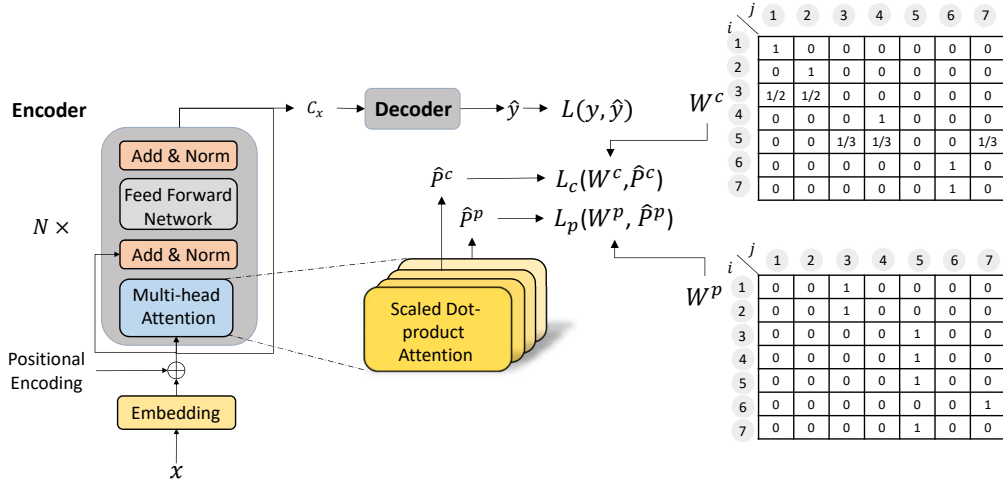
Encoder

$N \times$

Add & Norm

Feed Forward Network

Add & Norm

Multi-head Attention

Positional Encoding

Embedding

$x$

$c_x$

Decoder

$\hat{y}$

$L(y, \hat{y})$

$W^c$

$\hat{P}^c$

$L_c(W^c, \hat{P}^c)$

$\hat{P}^p$

$L_p(W^p, \hat{P}^p)$

Scaled Dot-product Attention

$W^p$

| i \ j | 1 | 2 | 3 | 4 | 5 | 6 | 7 |
|---|---|---|---|---|---|---|---|
| 1 | 1 | 0 | 0 | 0 | 0 | 0 | 0 |
| 2 | 0 | 1 | 0 | 0 | 0 | 0 | 0 |
| 3 | 1/2 | 1/2 | 0 | 0 | 0 | 0 | 0 |
| 4 | 0 | 0 | 0 | 1 | 0 | 0 | 0 |
| 5 | 0 | 0 | 1/3 | 1/3 | 0 | 0 | 1/3 |
| 6 | 0 | 0 | 0 | 0 | 0 | 1 | 0 |
| 7 | 0 | 0 | 0 | 0 | 0 | 1 | 0 |

| i \ j | 1 | 2 | 3 | 4 | 5 | 6 | 7 |
|---|---|---|---|---|---|---|---|
| 1 | 0 | 0 | 1 | 0 | 0 | 0 | 0 |
| 2 | 0 | 0 | 1 | 0 | 0 | 0 | 0 |
| 3 | 0 | 0 | 0 | 0 | 1 | 0 | 0 |
| 4 | 0 | 0 | 0 | 0 | 1 | 0 | 0 |
| 5 | 0 | 0 | 0 | 0 | 1 | 0 | 0 |
| 6 | 0 | 0 | 0 | 0 | 0 | 0 | 1 |
| 7 | 0 | 0 | 0 | 0 | 1 | 0 | 0 |